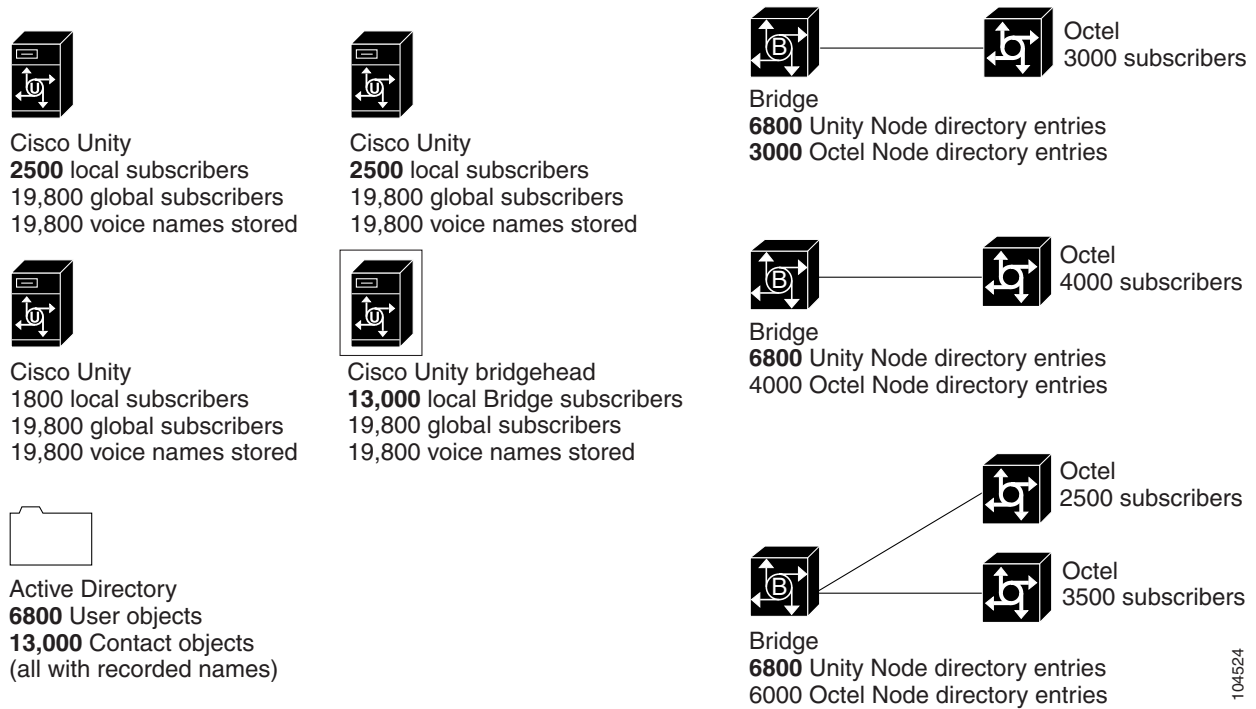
Cisco Unity
2500 local subscribers
19,800 global subscribers
19,800 voice names stored

Cisco Unity
2500 local subscribers
19,800 global subscribers
19,800 voice names stored

Cisco Unity
1800 local subscribers
19,800 global subscribers
19,800 voice names stored

Cisco Unity bridgehead
13,000 local Bridge subscribers
19,800 global subscribers
19,800 voice names stored

Active Directory
6800 User objects
13,000 Contact objects
(all with recorded names)

B

Octel
3000 subscribers

Bridge
6800 Unity Node directory entries
3000 Octel Node directory entries

B

Octel
4000 subscribers

Bridge
6800 Unity Node directory entries
4000 Octel Node directory entries

Octel
2500 subscribers

B

Octel
3500 subscribers

Bridge
6800 Unity Node directory entries
6000 Octel Node directory entries

104524